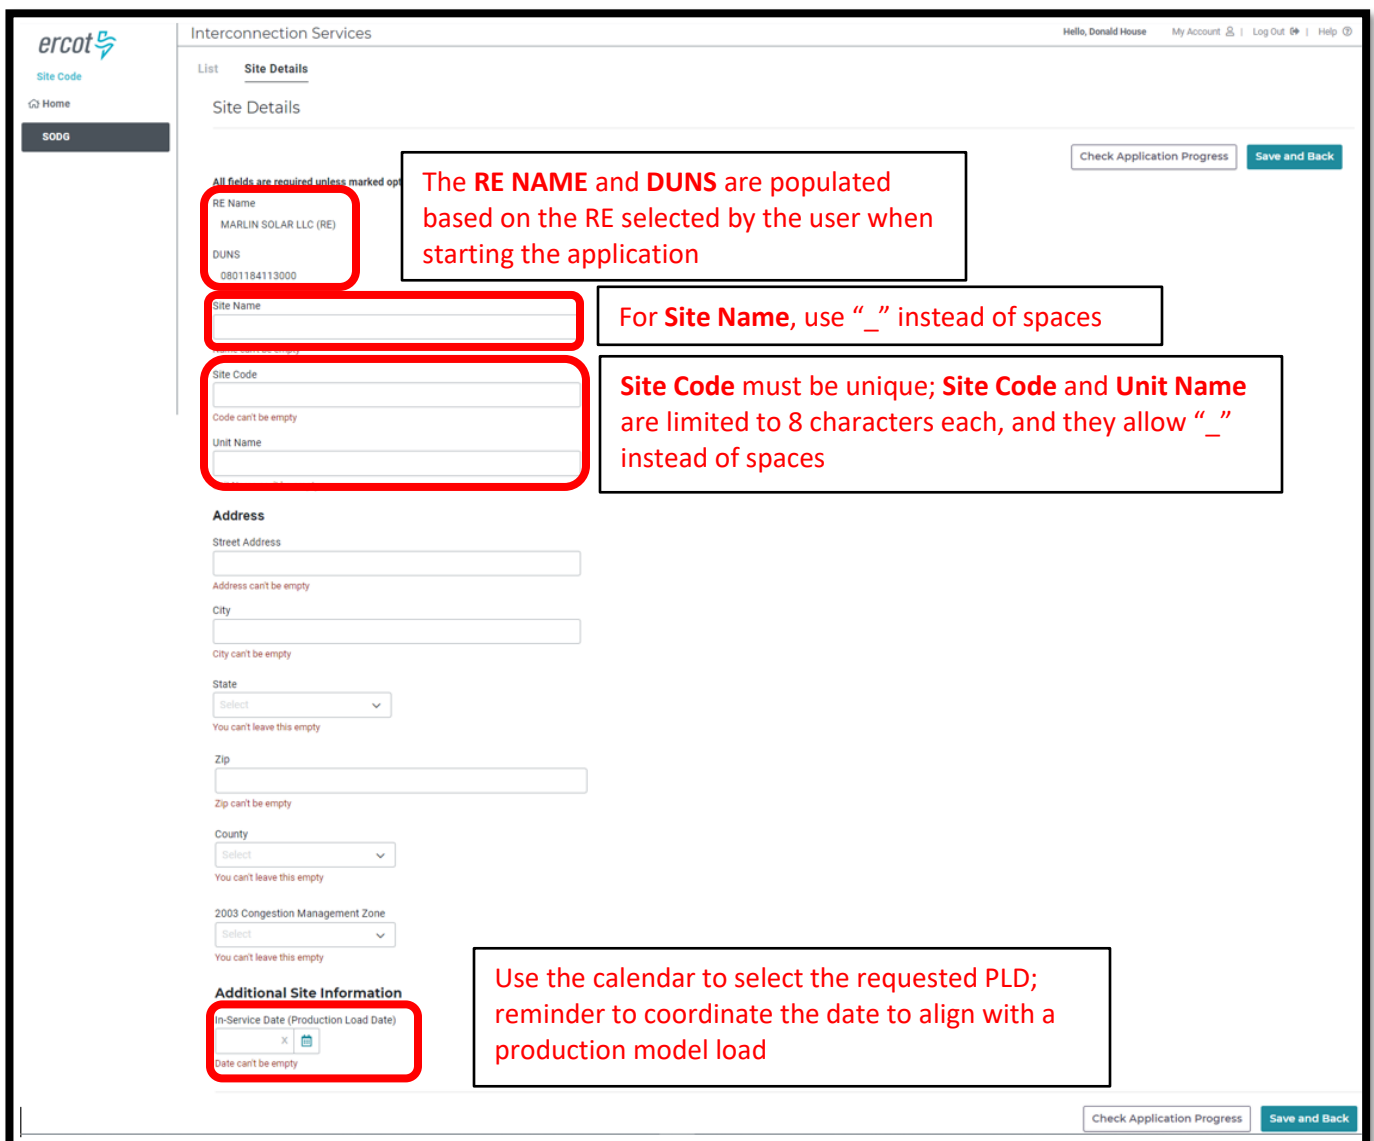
ercot
Site Code
Home
SODG

Interconnection Services
Hello, Donald House | My Account | Log Out | Help

List Site Details

Site Details

Check Application Progress Save and Back

All fields are required unless marked opt

RE Name
MARLIN SOLAR LLC (RE)

DUNS
0801184113000

The **RE NAME** and **DUNS** are populated based on the RE selected by the user when starting the application

Site Name

For **Site Name**, use “_” instead of spaces

Site Code

Code can't be empty

Unit Name

**Site Code** must be unique; **Site Code** and **Unit Name** are limited to 8 characters each, and they allow “_” instead of spaces

Address

Street Address

Address can't be empty

City

City can't be empty

State
Select
You can't leave this empty

Zip

Zip can't be empty

County
Select
You can't leave this empty

2003 Congestion Management Zone
Select
You can't leave this empty

Additional Site Information

In-Service Date (Production Load Date)

Date can't be empty

Use the calendar to select the requested PLD; reminder to coordinate the date to align with a production model load

Check Application Progress Save and Back